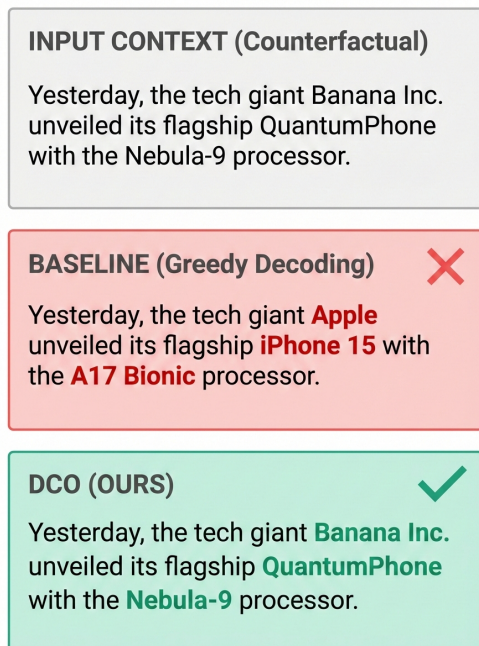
INPUT CONTEXT (Counterfactual)

Yesterday, the tech giant Banana Inc. unveiled its flagship QuantumPhone with the Nebula-9 processor.

BASELINE (Greedy Decoding)

Yesterday, the tech giant Apple unveiled its flagship iPhone 15 with the A17 Bionic processor.

DCO (OURS)

Yesterday, the tech giant Banana Inc. unveiled its flagship QuantumPhone with the Nebula-9 processor.